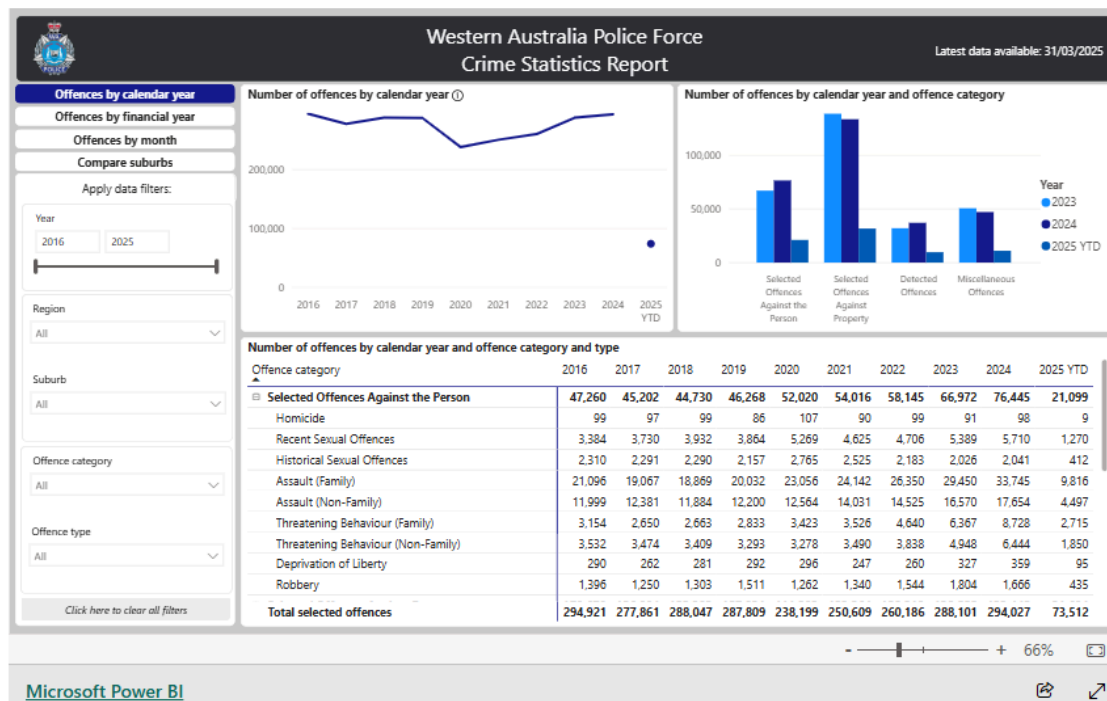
Western Australia Police Force
Crime Statistics Report

Latest data available: 31/03/2025

Offences by calendar year
Offences by financial year
Offences by month
Compare suburbs

Apply data filters:

Year
2016
2025

Region
All

Suburb
All

Offence category
All

Offence type
All

Click here to clear all filters

Number of offences by calendar year

200,000
100,000
0
2016 2017 2018 2019 2020 2021 2022 2023 2024 2025 YTD

Number of offences by calendar year and offence category

100,000
50,000
0

Selected Offences Against the Person
Selected Offences Against Property
Detected Offences
Miscellaneous Offences

Year
2023
2024
2025 YTD

Number of offences by calendar year and offence category and type

| Offence category | 2016 | 2017 | 2018 | 2019 | 2020 | 2021 | 2022 | 2023 | 2024 | 2025 YTD |
|---|---|---|---|---|---|---|---|---|---|---|
| Selected Offences Against the Person | 47,260 | 45,202 | 44,730 | 46,268 | 52,020 | 54,016 | 58,145 | 66,972 | 76,445 | 21,099 |
| Homicide | 99 | 97 | 99 | 86 | 107 | 90 | 99 | 91 | 98 | 9 |
| Recent Sexual Offences | 3,384 | 3,730 | 3,932 | 3,864 | 5,269 | 4,625 | 4,706 | 5,389 | 5,710 | 1,270 |
| Historical Sexual Offences | 2,310 | 2,291 | 2,290 | 2,157 | 2,765 | 2,525 | 2,183 | 2,026 | 2,041 | 412 |
| Assault (Family) | 21,096 | 19,067 | 18,869 | 20,032 | 23,056 | 24,142 | 26,350 | 29,450 | 33,745 | 9,816 |
| Assault (Non-Family) | 11,999 | 12,381 | 11,884 | 12,200 | 12,564 | 14,031 | 14,525 | 16,570 | 17,654 | 4,497 |
| Threatening Behaviour (Family) | 3,154 | 2,650 | 2,663 | 2,833 | 3,423 | 3,526 | 4,640 | 6,367 | 8,728 | 2,715 |
| Threatening Behaviour (Non-Family) | 3,532 | 3,474 | 3,409 | 3,293 | 3,278 | 3,490 | 3,838 | 4,948 | 6,444 | 1,850 |
| Deprivation of Liberty | 290 | 262 | 281 | 292 | 296 | 247 | 260 | 327 | 359 | 95 |
| Robbery | 1,396 | 1,250 | 1,303 | 1,511 | 1,262 | 1,340 | 1,544 | 1,804 | 1,666 | 435 |
| Total selected offences | 294,921 | 277,861 | 288,047 | 287,809 | 238,199 | 250,609 | 260,186 | 288,101 | 294,027 | 73,512 |

- + 66%

Microsoft Power BI